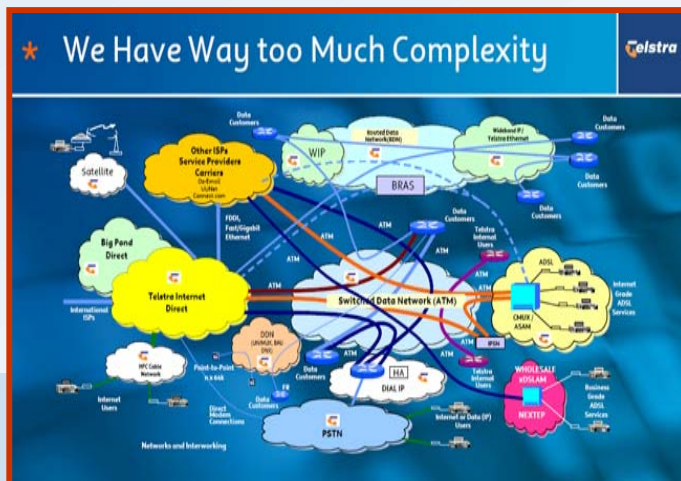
* We Have Way too Much Complexity

Telstra

Data Customers

Routed Data Network (RDN)

Wideband IP / Telstra Ethernet

Data Customers

Other ISPs Service Providers Carriers
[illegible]

WIP

Data Customers

Satellite

BRAS

Data Customers

FDDI, Fast/Gigabit Ethernet

ATM

Data Customers

Telstra Internet Users

Big Pond Direct

ATM

ATM

ATM

ADSL

Telstra Internet Direct

Switched Data Network (ATM)

Internet Grade ADSL Services

International ISPs

CMUX ASAM

DDN (DRUMUX, BRU, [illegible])

IPSN

HFC Cable Network

Point-to-Point N x 64K

FR

Data Customers

HA

DIAL IP

Telstra Internet Users

WHOLESALE xDSLAM

Business Grade ADSL Services

Internet Users

Data Customers

NEXTEP

Direct Modem Connections

PSTN

Internet or Data (IP) Users

Networks and Interworking